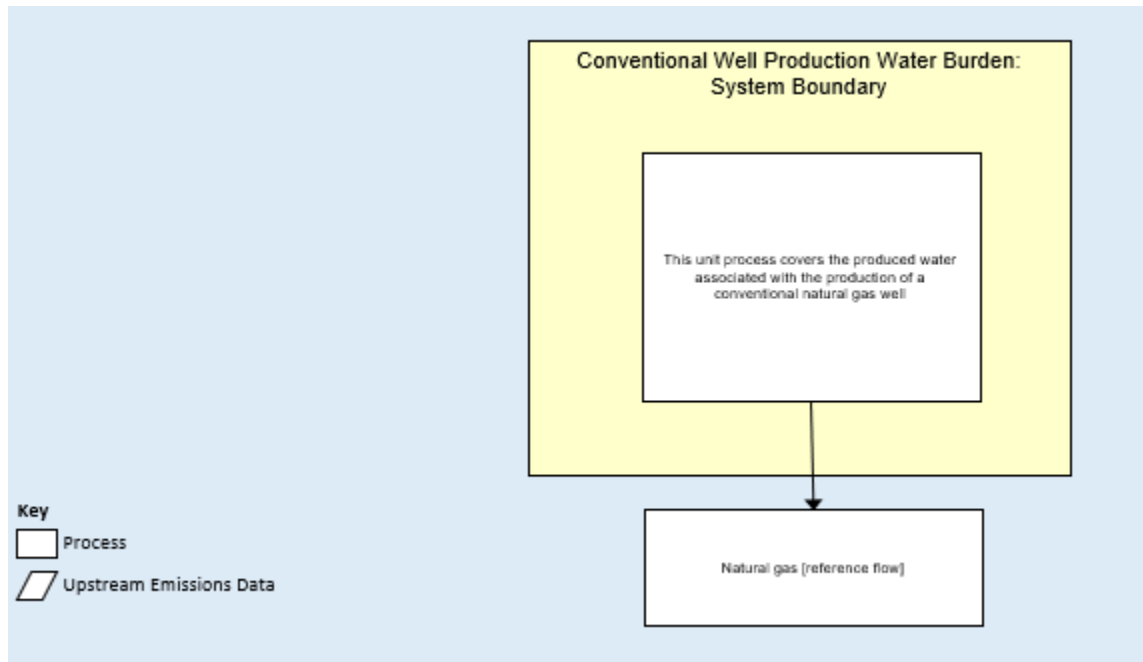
Conventional Well Production Water Burden: System Boundary

This unit process covers the produced water associated with the production of a conventional natural gas well

Natural gas [reference flow]

Key

Process

Upstream Emissions Data